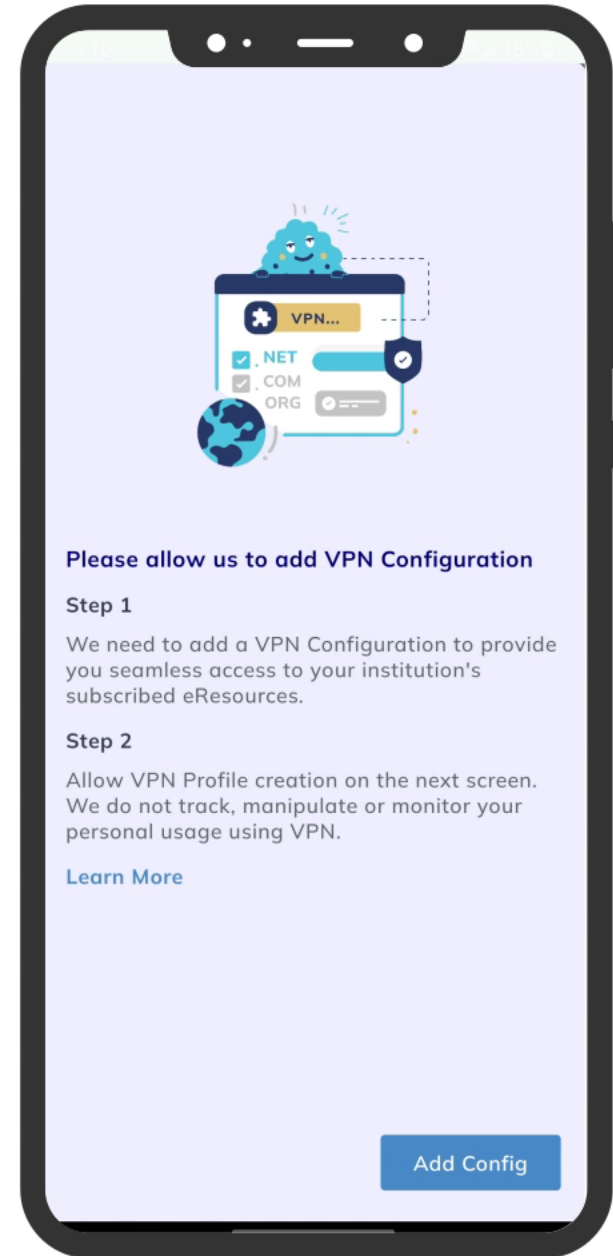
VPN...

NET

COM

ORG

Please allow us to add VPN Configuration

Step 1

We need to add a VPN Configuration to provide you seamless access to your institution's subscribed eResources.

Step 2

Allow VPN Profile creation on the next screen. We do not track, manipulate or monitor your personal usage using VPN.

Learn More

Add Config